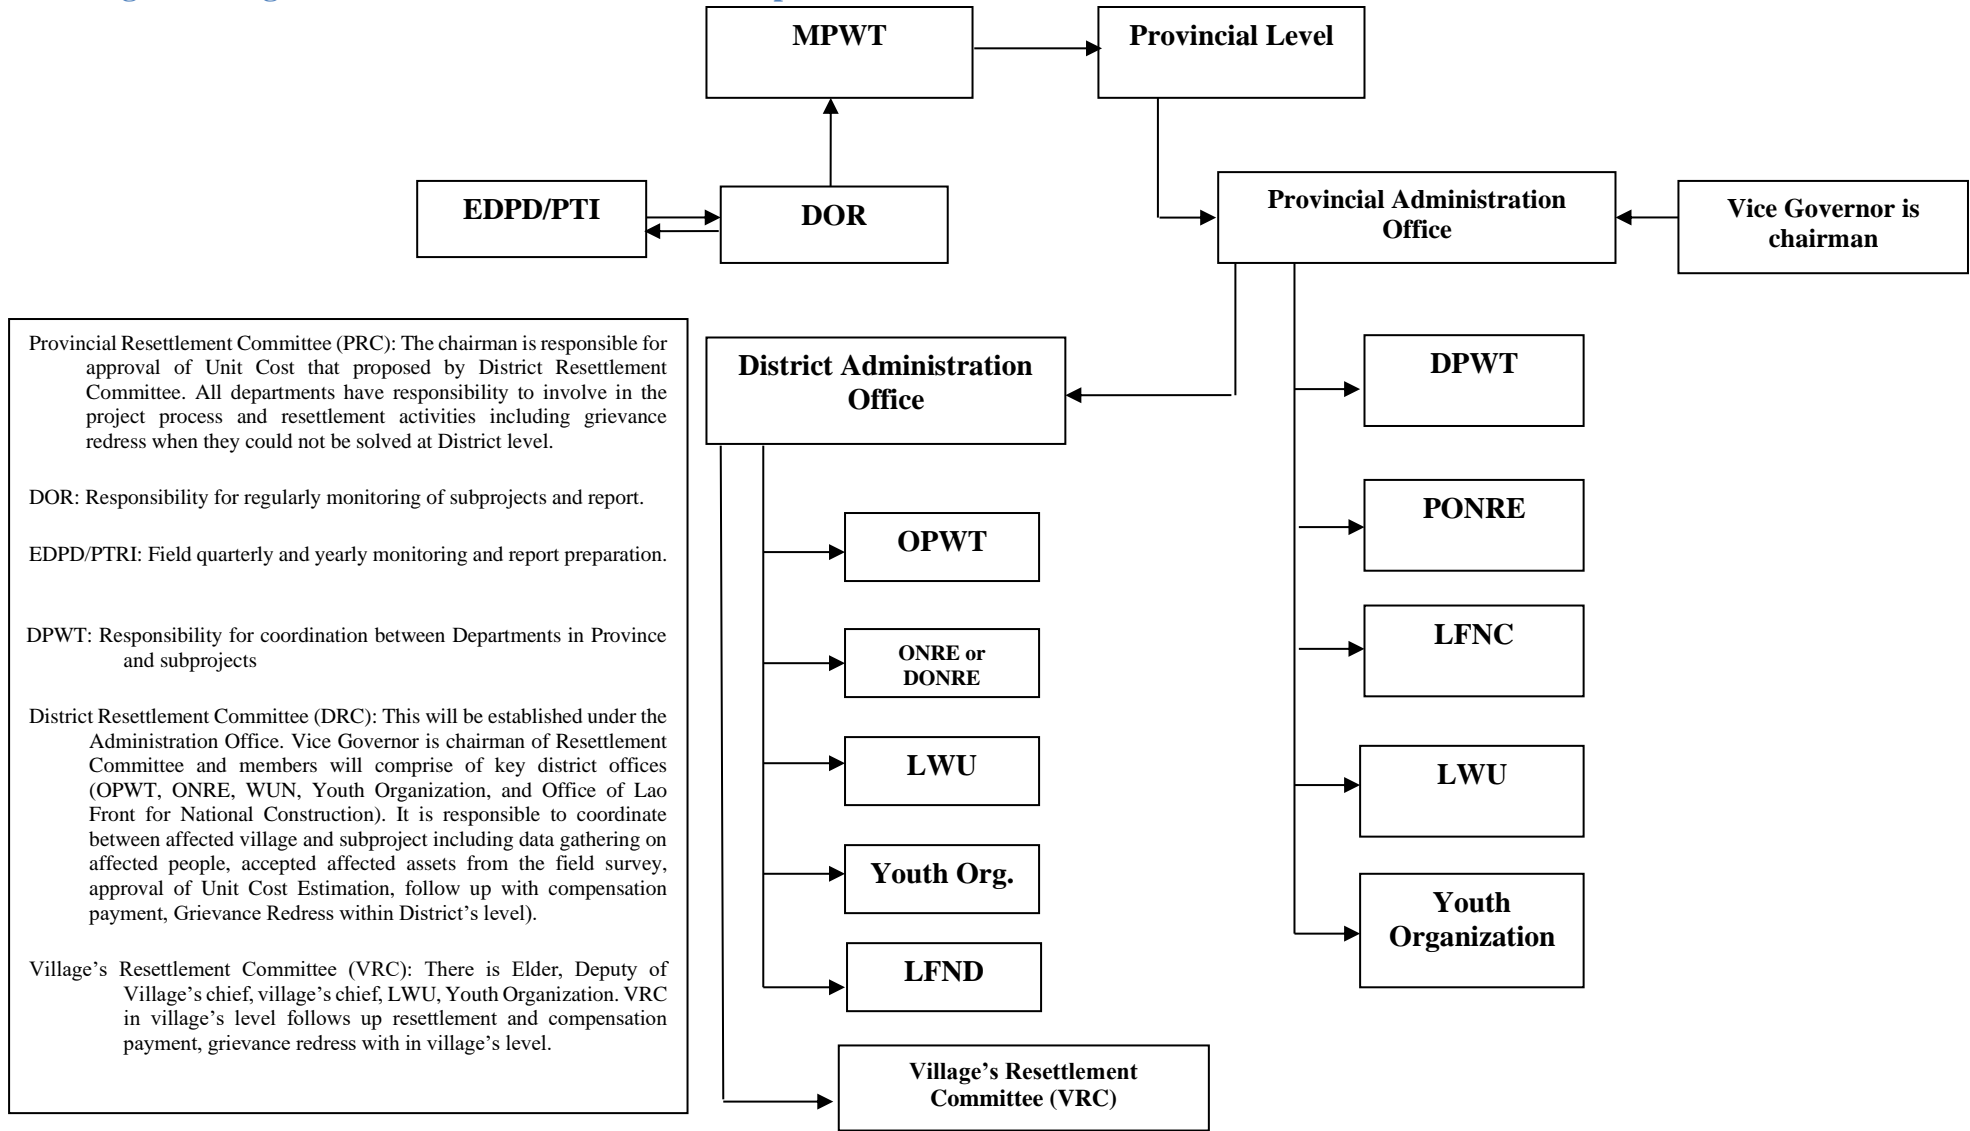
MPWT

Provincial Level

EDPD/PTI

DOR

Provincial Administration Office

Vice Governor is chairman

Provincial Resettlement Committee (PRC): The chairman is responsible for approval of Unit Cost that proposed by District Resettlement Committee. All departments have responsibility to involve in the project process and resettlement activities including grievance redress when they could not be solved at District level.

DOR: Responsibility for regularly monitoring of subprojects and report.

EDPD/PTRI: Field quarterly and yearly monitoring and report preparation.

DPWT: Responsibility for coordination between Departments in Province and subprojects

District Resettlement Committee (DRC): This will be established under the Administration Office. Vice Governor is chairman of Resettlement Committee and members will comprise of key district offices (OPWT, ONRE, WUN, Youth Organization, and Office of Lao Front for National Construction). It is responsible to coordinate between affected village and subproject including data gathering on affected people, accepted affected assets from the field survey, approval of Unit Cost Estimation, follow up with compensation payment, Grievance Redress within District's level).

Village's Resettlement Committee (VRC): There is Elder, Deputy of Village's chief, village's chief, LWU, Youth Organization. VRC in village's level follows up resettlement and compensation payment, grievance redress with in village's level.

District Administration Office

OPWT

ONRE or DONRE

LWU

Youth Org.

LFND

Village's Resettlement Committee (VRC)

DPWT

PONRE

LFNC

LWU

Youth Organization